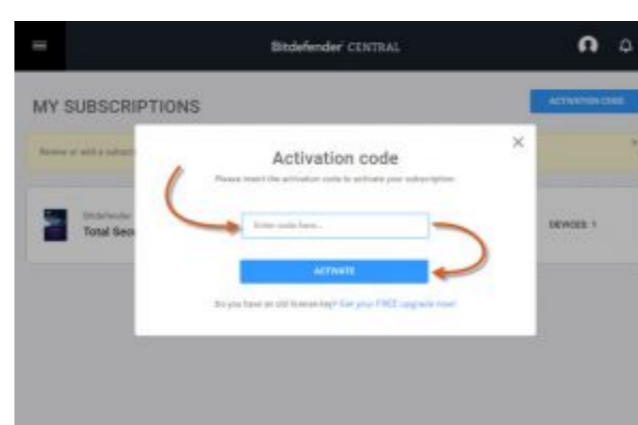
Bitdefender CENTRAL

MY SUBSCRIPTIONS

ACTIVATION CODE

Review or add a subscri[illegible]

Bitdefender
Total Sec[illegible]

DEVICES: 1

Activation code

Please insert the activation code to activate your subscription.

Enter code here...

ACTIVATE

Do you have an old license key? Get your FREE upgrade now!